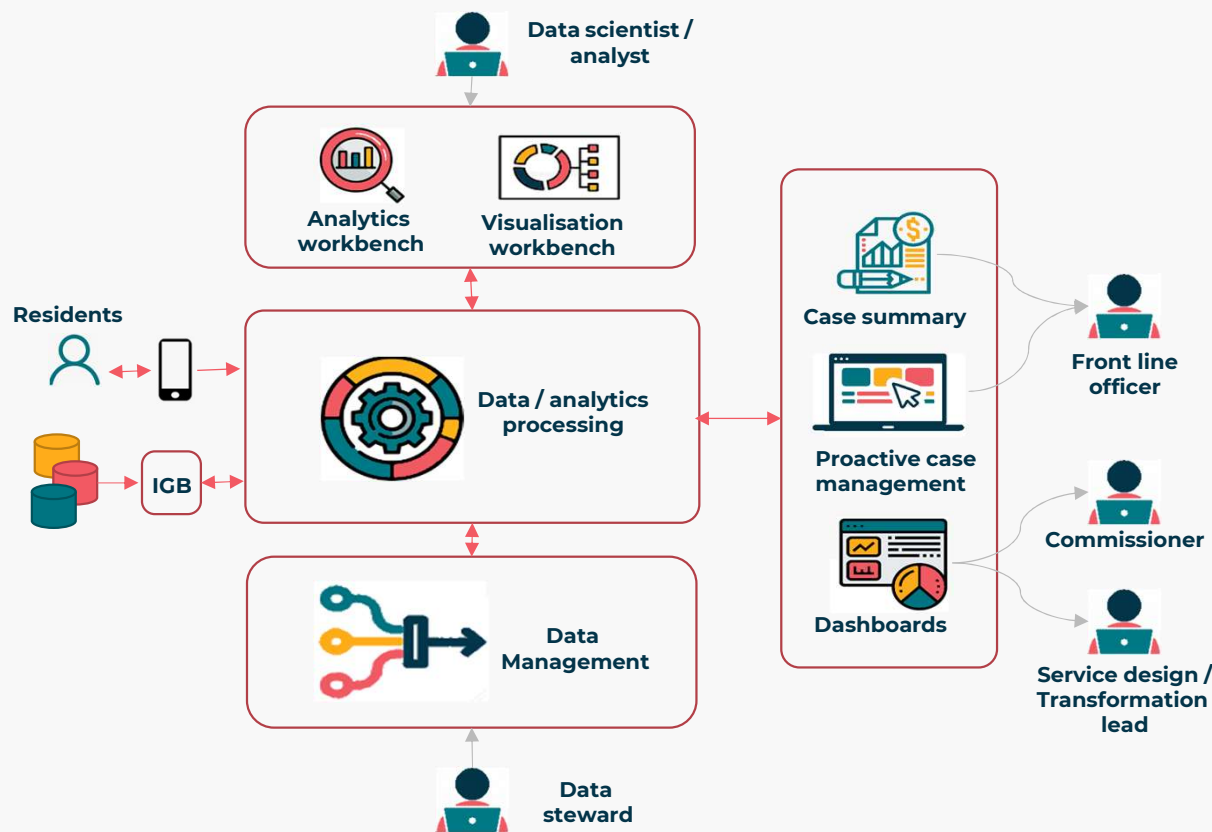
Data scientist / analyst

Analytics workbench

Visualisation workbench

Residents

IGB

Data / analytics processing

Data Management

Data steward

Case summary

Proactive case management

Dashboards

Front line officer

Commissioner

Service design / Transformation lead